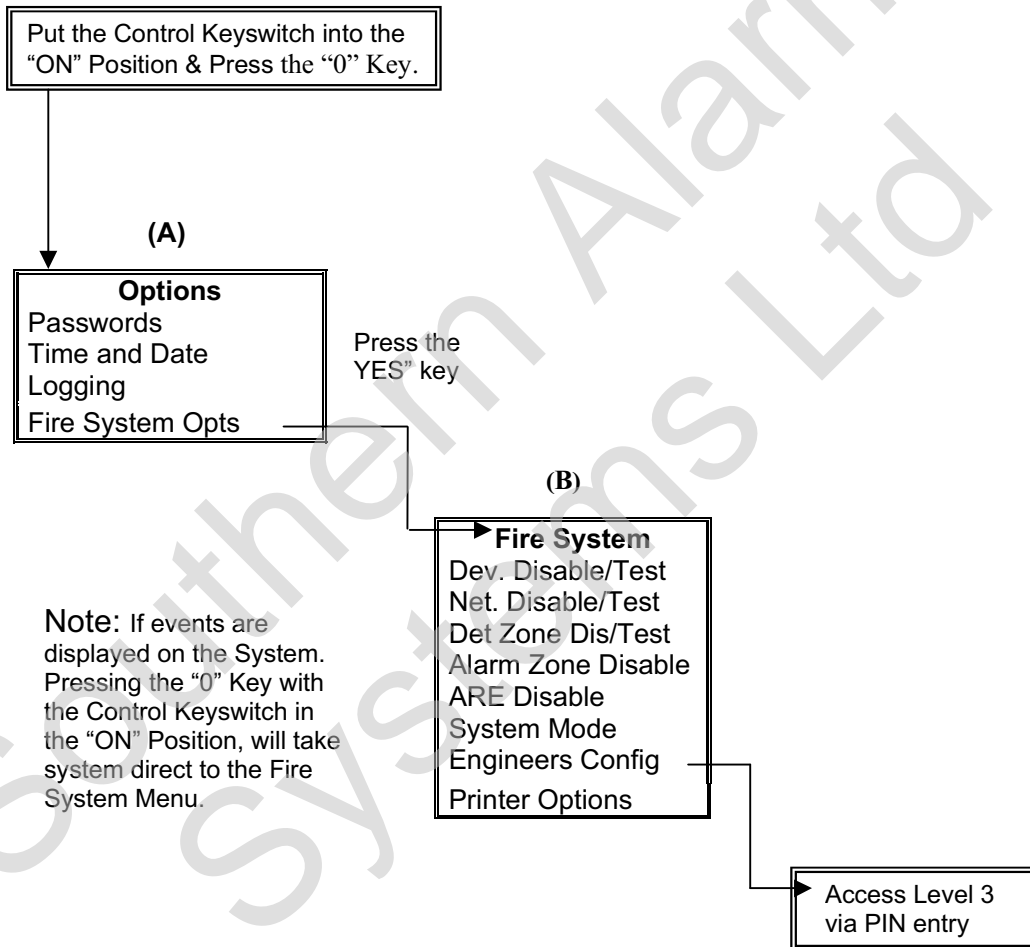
Put the Control Keyswitch into the "ON" Position & Press the "0" Key.

(A)

Options
Passwords
Time and Date
Logging
Fire System Opts

Press the YES" key

(B)

Fire System
Dev. Disable/Test
Net. Disable/Test
Det Zone Dis/Test
Alarm Zone Disable
ARE Disable
System Mode
Engineers Config
Printer Options

Note: If events are displayed on the System. Pressing the "0" Key with the Control Keyswitch in the "ON" Position, will take system direct to the Fire System Menu.

Access Level 3 via PIN entry

Southern Alarm Systems Ltd